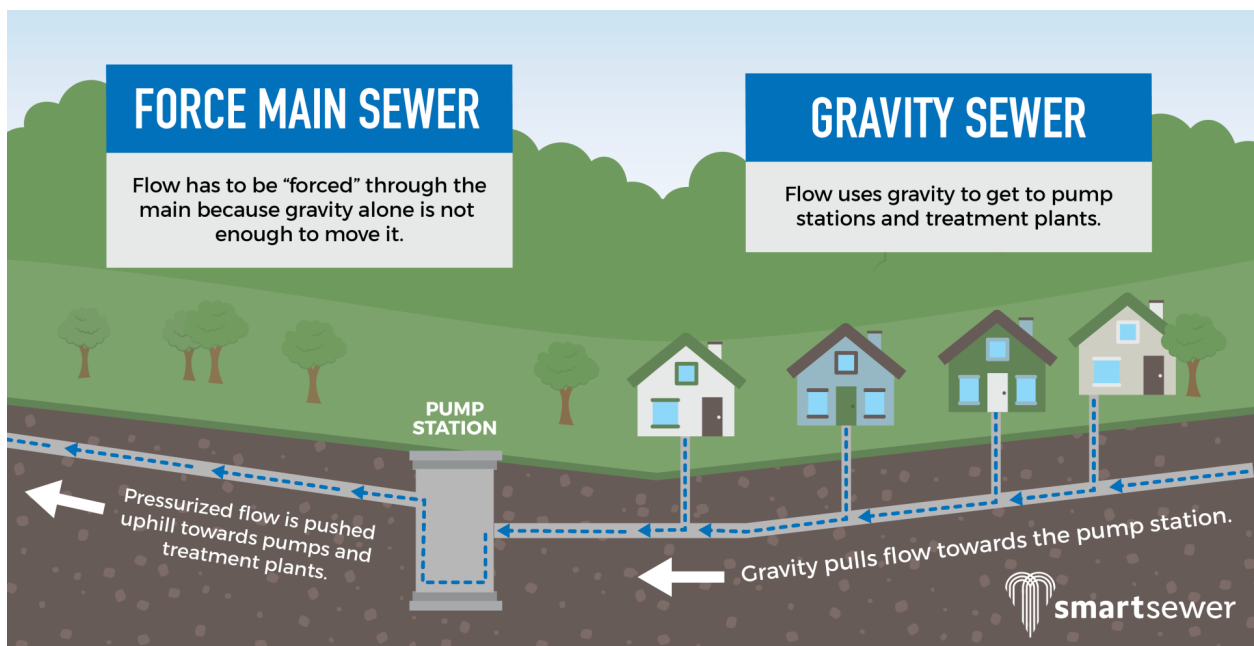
FORCE MAIN SEWER

Flow has to be "forced" through the main because gravity alone is not enough to move it.

GRAVITY SEWER

Flow uses gravity to get to pump stations and treatment plants.

PUMP STATION

Pressurized flow is pushed uphill towards pumps and treatment plants.

Gravity pulls flow towards the pump station.

smartsewer